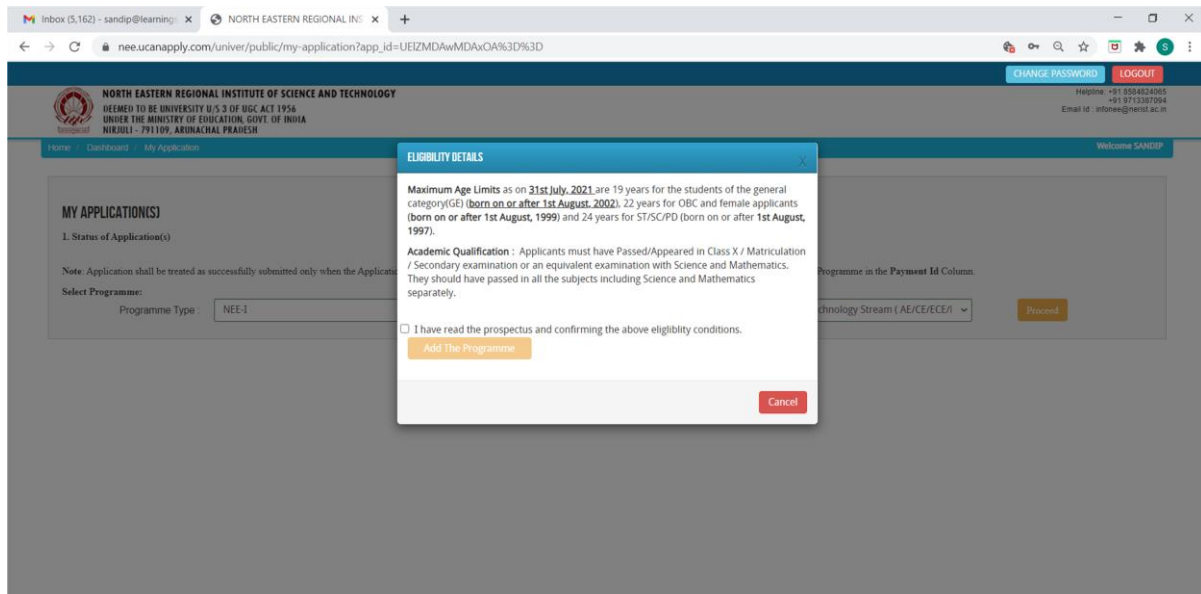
Inbox (5,162) - sandip@learning ×
NORTH EASTERN REGIONAL INS ×
+

nee.ucanapply.com/univer/public/my-application?app_id=UElZMDAwMDAxOA%3D%3D

CHANGE PASSWORD
LOGOUT

NORTH EASTERN REGIONAL INSTITUTE OF SCIENCE AND TECHNOLOGY
DEEMED TO BE UNIVERSITY U/S 3 OF UGC ACT 1956
UNDER THE MINISTRY OF EDUCATION, GOVT. OF INDIA
NIRJULI - 791109, ARUNACHAL PRADESH

Helpline: +91 8584824065
+91 9713387094
Email Id : infonee@nerist.ac.in

Home / Dashboard / My Application

Welcome SANDEP

MY APPLICATION(S)

1. Status of Application(s)

Note: Application shall be treated as successfully submitted only when the Applicat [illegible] Programme in the Payment Id Column.

Select Programme:

Programme Type : NEE-I

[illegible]chnology Stream ( AE/CE/ECE/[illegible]

Proceed

ELIGIBILITY DETAILS

Maximum Age Limits as on 31st July, 2021 are 19 years for the students of the general category(GE) (born on or after 1st August, 2002), 22 years for OBC and female applicants (born on or after 1st August, 1999) and 24 years for ST/SC/PD (born on or after 1st August, 1997).

Academic Qualification : Applicants must have Passed/Appeared in Class X / Matriculation / Secondary examination or an equivalent examination with Science and Mathematics. They should have passed in all the subjects including Science and Mathematics separately.

I have read the prospectus and confirming the above eligiblity conditions.

Add The Programme

Cancel